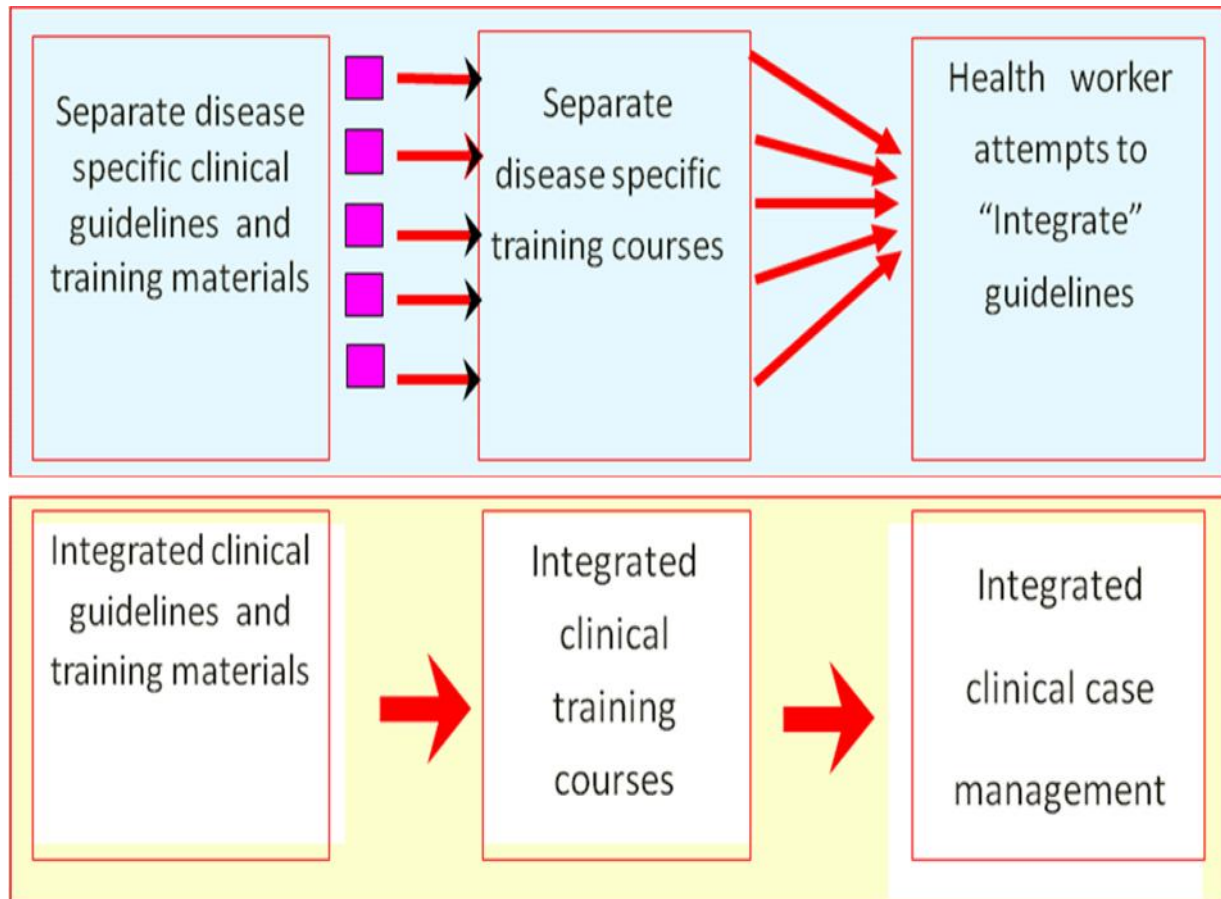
Separate disease specific clinical guidelines and training materials

Separate disease specific training courses

Health worker attempts to "Integrate" guidelines

Integrated clinical guidelines and training materials

Integrated clinical training courses

Integrated clinical case management